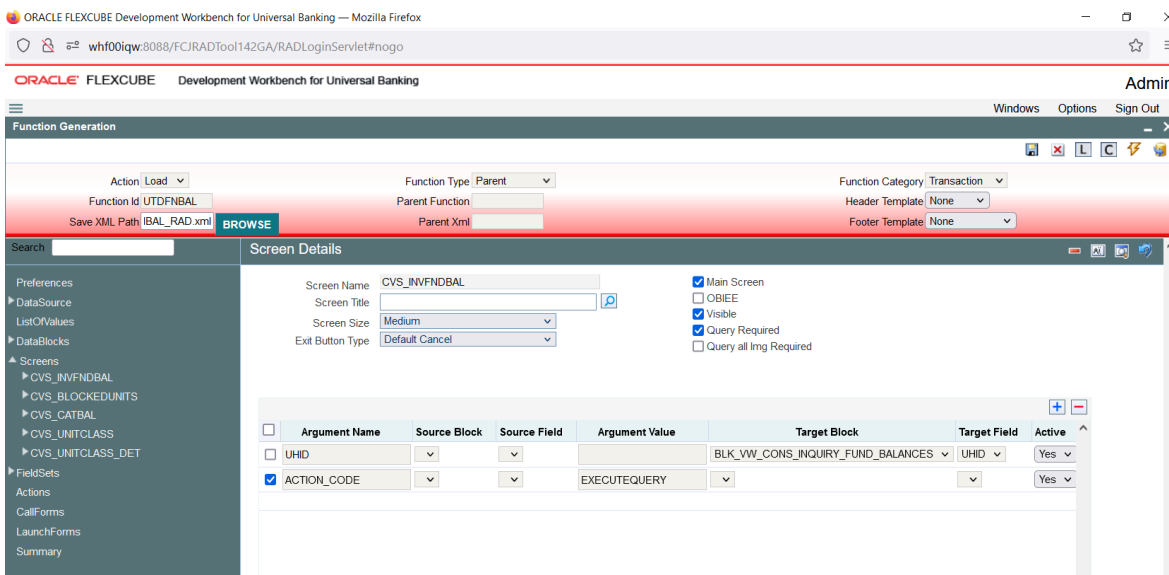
ORACLE FLEXCUBE Development Workbench for Universal Banking — Mozilla Firefox

whf00iqw:8088/FCJRADTool142GA/RADLoginServlet#nogo

ORACLE FLEXCUBE Development Workbench for Universal Banking

Admir

Windows Options Sign Out

Function Generation

L C

Action Load
Function Id UTDFNBAL
Save XML Path IBAL_RAD.xml BROWSE

Function Type Parent
Parent Function
Parent Xml

Function Category Transaction
Header Template None
Footer Template None

Search

Screen Details

Preferences
DataSource
ListOfValues
DataBlocks
Screens
CVS_INVFNDBAL
CVS_BLOCKEDUNITS
CVS_CATBAL
CVS_UNITCLASS
CVS_UNITCLASS_DET
FieldSets
Actions
CallForms
LaunchForms
Summary

Screen Name CVS_INVFNDBAL
Screen Title
Screen Size Medium
Exit Button Type Default Cancel

Main Screen
OBIEE
Visible
Query Required
Query all Img Required

| | Argument Name | Source Block | Source Field | Argument Value | Target Block | Target Field | Active |
|---|---|---|---|---|---|---|---|
| ☐ | UHID | | | | BLK_VW_CONS_INQUIRY_FUND_BALANCES | UHID | Yes |
| ☑ | ACTION_CODE | | | EXECUTEQUERY | | | Yes |